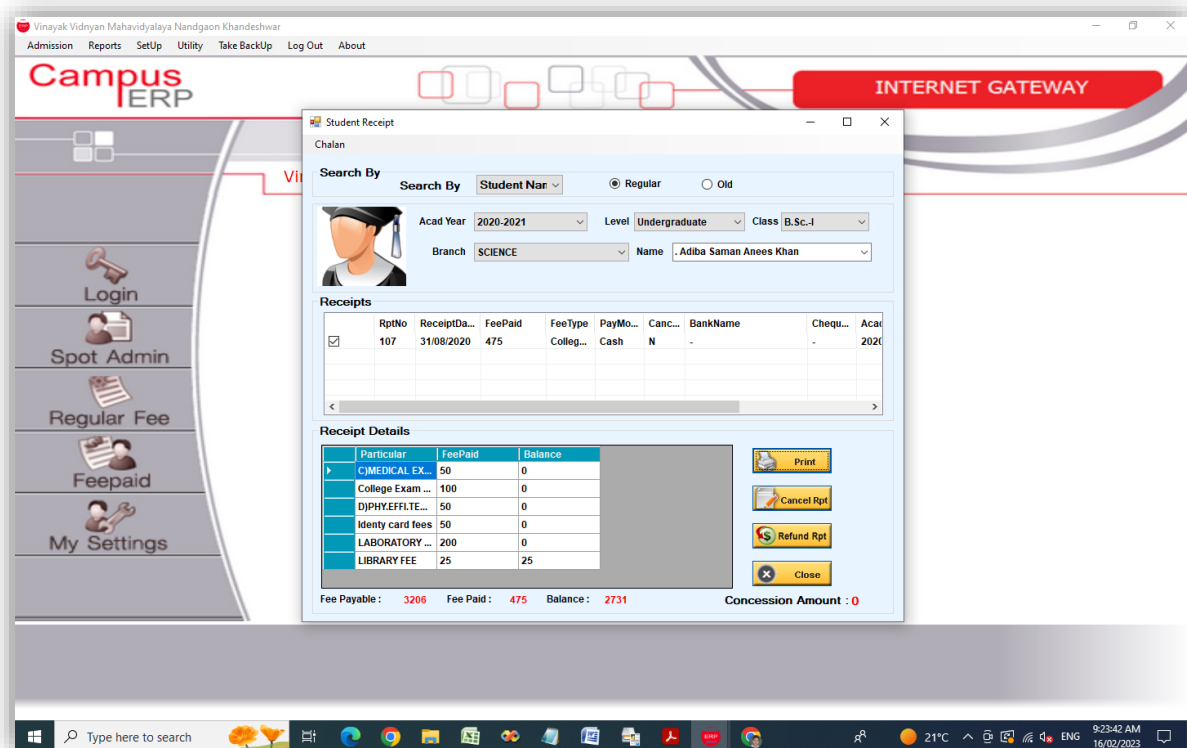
Vinayak Vidnyan Mahavidyalaya Nandgaon Khandeshwar

Admission Reports SetUp Utility Take BackUp Log Out About

Campus ERP

INTERNET GATEWAY

Vi

Login

Spot Admin

Regular Fee

Feepaid

My Settings

Student Receipt

Chalan

Search By

Search By Student Nar

Regular Old

Acad Year 2020-2021 Level Undergraduate Class B.Sc.-I

Branch SCIENCE Name . Adiba Saman Anees Khan

Receipts

| | RptNo | ReceiptDa... | FeePaid | FeeType | PayMo... | Canc... | BankName | Chequ... | Acad |
|---|---|---|---|---|---|---|---|---|---|
| ☑ | 107 | 31/08/2020 | 475 | Colleg... | Cash | N | - | - | 2020 |

Receipt Details

| Particular | FeePaid | Balance |
|---|---|---|
| C)MEDICAL EX... | 50 | 0 |
| College Exam ... | 100 | 0 |
| D)PHY.EFFI.TE... | 50 | 0 |
| Identy card fees | 50 | 0 |
| LABORATORY ... | 200 | 0 |
| LIBRARY FEE | 25 | 25 |

Print

Cancel Rpt

Refund Rpt

Close

Fee Payable : 3206 Fee Paid : 475 Balance : 2731

Concession Amount : 0

Type here to search

21°C ENG 9:23:42 AM 16/02/2023